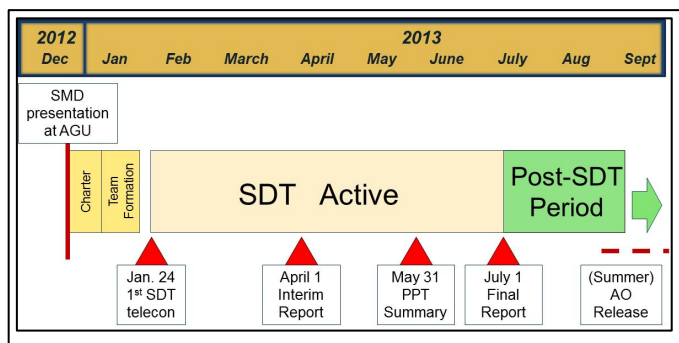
| 2012 | 2013 | | | | | | | | |
|---|---|---|---|---|---|---|---|---|---|
| Dec | Jan | Feb | March | April | May | June | July | Aug | Sept |

SMD presentation at AGU

Charter

Team Formation

SDT Active

Post-SDT Period

Jan. 24 1$^{st}$ SDT telecon

April 1 Interim Report

May 31 PPT Summary

July 1 Final Report

(Summer) AO Release